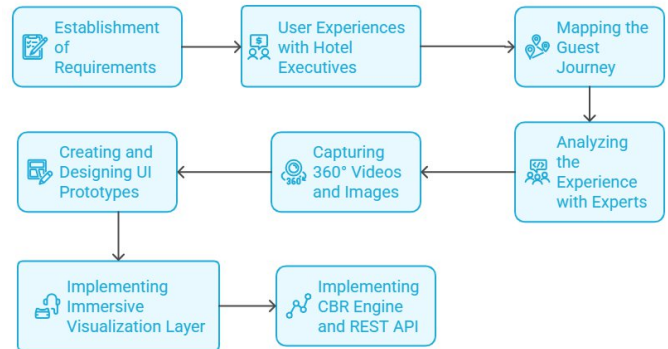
Establishment of Requirements

User Experiences with Hotel Executives

Mapping the Guest Journey

Analyzing the Experience with Experts

Capturing 360° Videos and Images

360

Creating and Designing UI Prototypes

Implementing Immersive Visualization Layer

Implementing CBR Engine and REST API